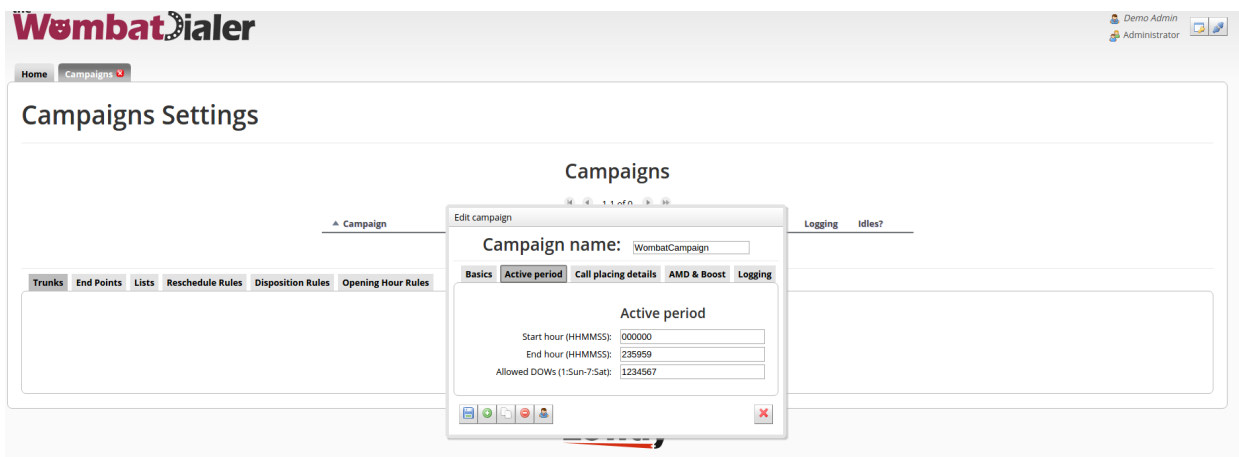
WombatDialer

Demo Admin
Administrator

Home Campaigns

Campaigns Settings

Campaigns

1-1 of 0

▲ Campaign Logging Idles?

Trunks End Points Lists Reschedule Rules Disposition Rules Opening Hour Rules

Edit campaign

Campaign name: WombatCampaign

Basics Active period Call placing details AMD & Boost Logging

Active period

Start hour (HHMMSS): 000000
End hour (HHMMSS): 235959
Allowed DOWs (1:Sun-7:Sat): 1234567